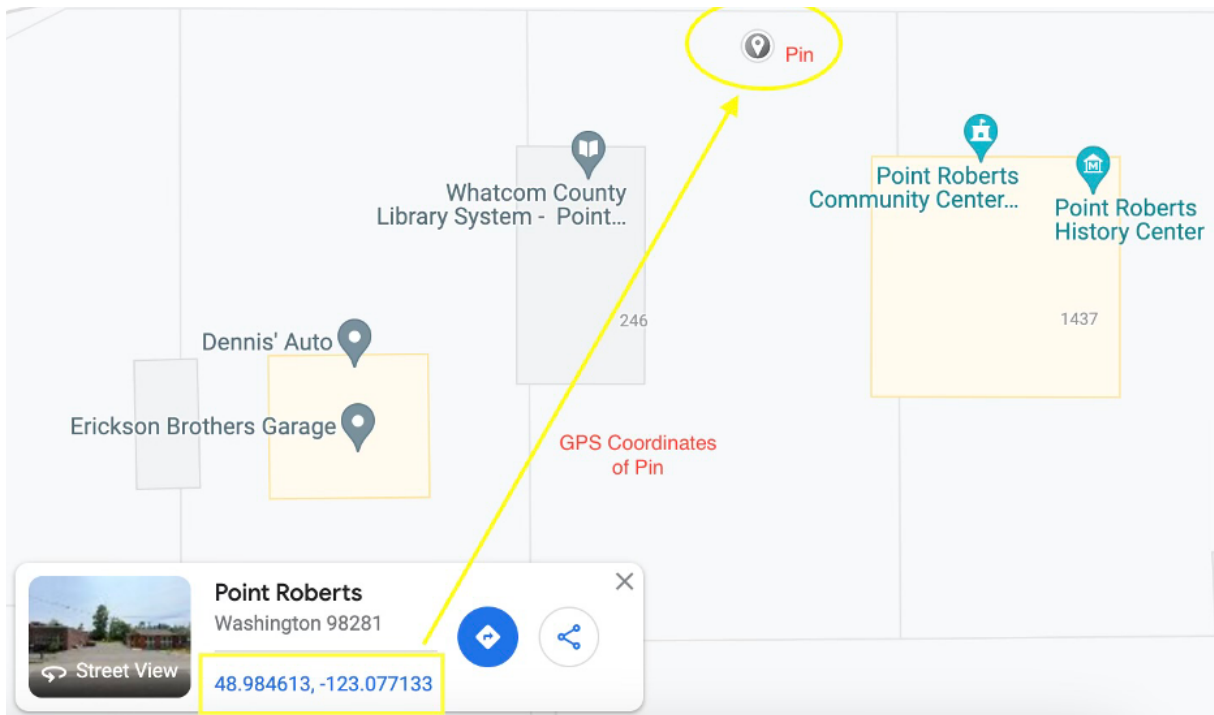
Pin

Whatcom County Library System - Point...

Point Roberts Community Center...

Point Roberts History Center

246

1437

Dennis' Auto

Erickson Brothers Garage

GPS Coordinates of Pin

Street View

Point Roberts
Washington 98281

48.984613, -123.077133